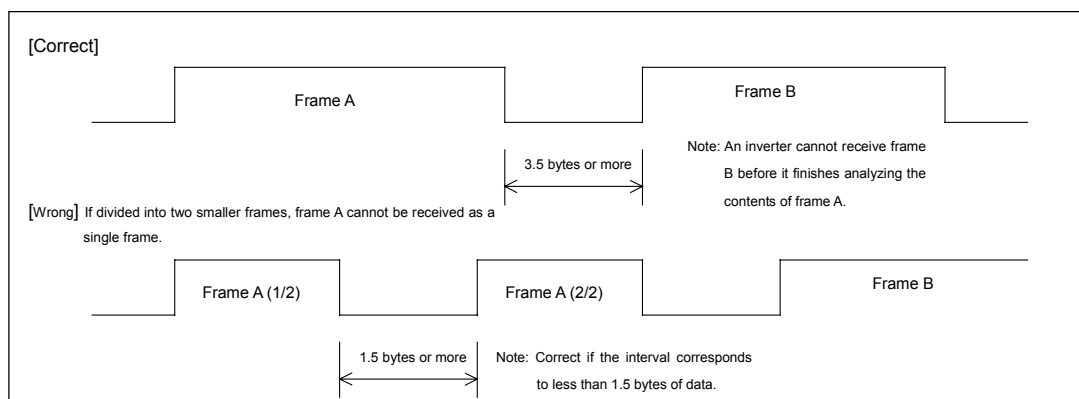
[Correct]

Frame A

Frame B

3.5 bytes or more

Note: An inverter cannot receive frame B before it finishes analyzing the contents of frame A.

[Wrong] If divided into two smaller frames, frame A cannot be received as a single frame.

Frame A (1/2)

Frame A (2/2)

Frame B

1.5 bytes or more

Note: Correct if the interval corresponds to less than 1.5 bytes of data.